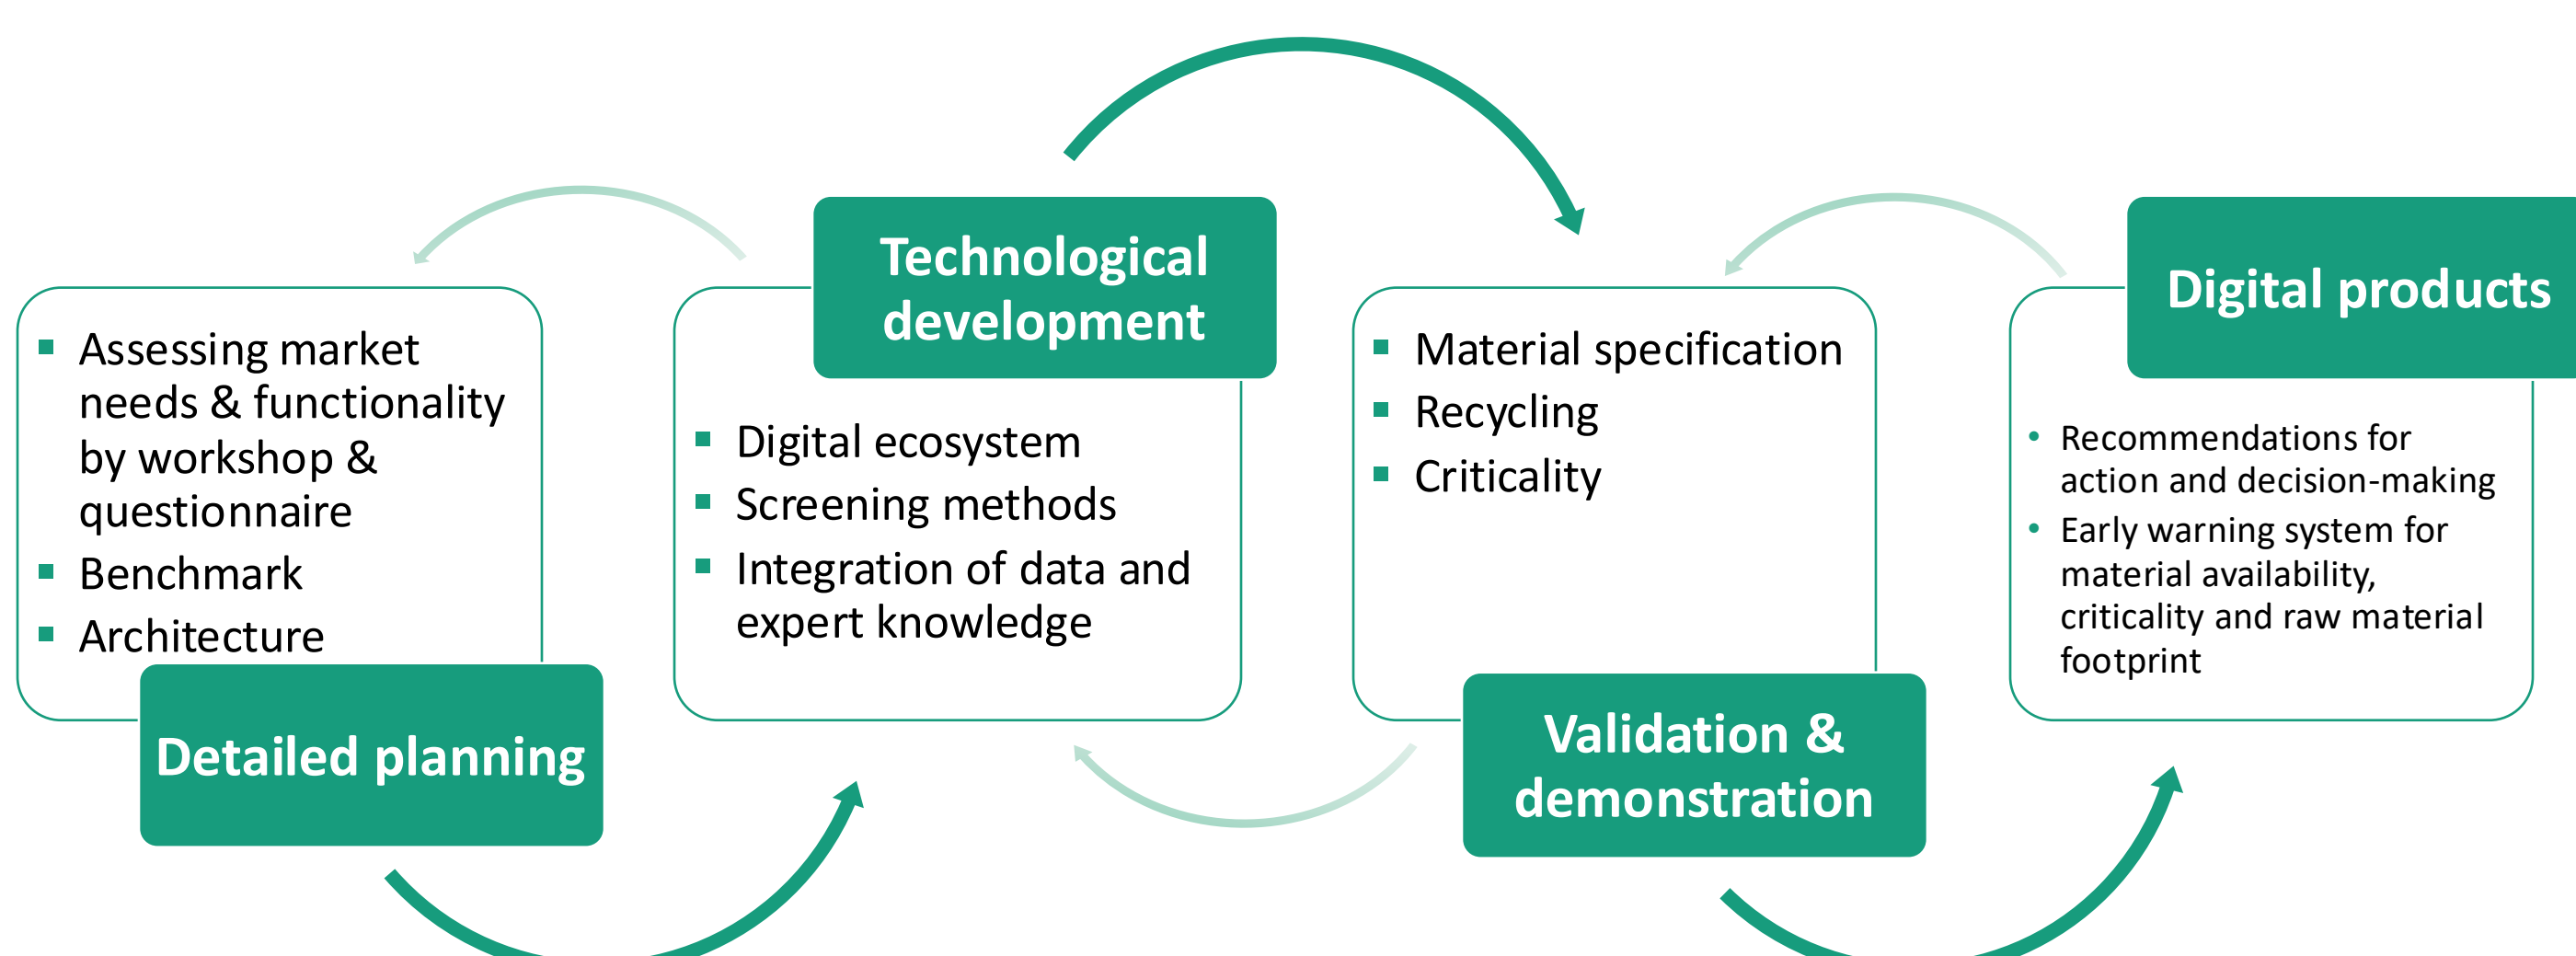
- Assessing market needs & functionality by workshop & questionnaire
- Benchmark
- Architecture

Detailed planning

Technological development

- Digital ecosystem
- Screening methods
- Integration of data and expert knowledge

- Material specification
- Recycling
- Criticality

Validation & demonstration

Digital products

- Recommendations for action and decision-making
- Early warning system for material availability, criticality and raw material footprint